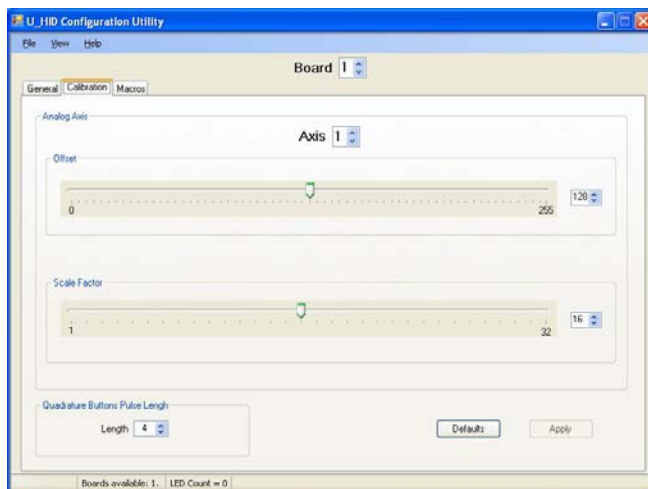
U_HID Configuration Utility

File View Help

Board 1

General Calibration Macros

Analog Axis

Axis 1

Offset

0

255

128

Scale Factor

1

32

16

Quadrature Buttons Pulse Lengh

Length 4

Defaults

Apply

Boards available: 1. LED Count = 0